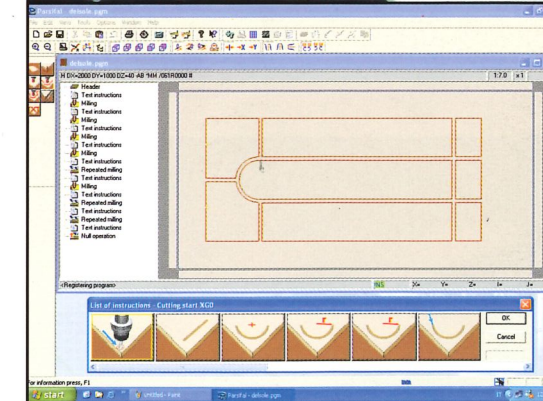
Parsifal - defaule.pgm

defaule.pgm

H DX=2000 DY=1000 DZ=40 -AB "MM" /081R0000 8

1:7.0

Header
Text instructions
Milling
Text instructions
Milling
Text instructions
Milling
Text instructions
Milling
Text instructions
Repeated milling
Text instructions
Milling
Text instructions
Repeated milling
Text instructions
Repeated milling
Text instructions
Null operation

<Registering program>

List of instructions - Cutting start XG0

OK

Cancel

For information press, F1

start

Untitled - Paint

Parsifal - defaule.pgm